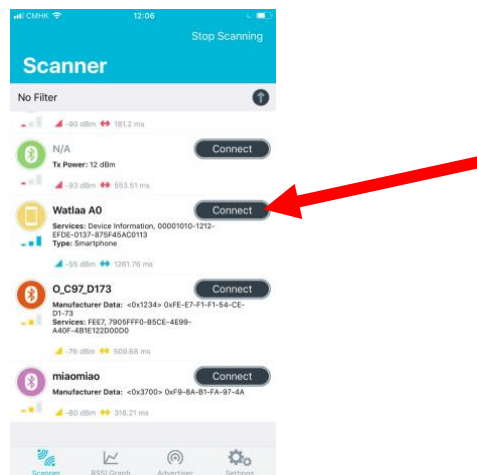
CMHK 12:06

Stop Scanning

Scanner

No Filter

-90 dBm 181.2 ms

N/A
Tx Power: 12 dBm
Connect

-93 dBm 553.51 ms

Watlaa A0
Services: Device Information, 00001010-1212-EFDE-0137-875F45AC0113
Type: Smartphone
Connect

-55 dBm 1261.76 ms

O_C97_D173
Manufacturer Data: <0x1234> 0xFE-E7-F1-F1-54-CE-D1-73
Services: FEE7, 7905FFF0-B5CE-4E99-A40F-4B1E122D00D0
Connect

-76 dBm 509.68 ms

miaomiao
Manufacturer Data: <0x3700> 0xF9-8A-81-FA-97-4A
Connect

-80 dBm 318.21 ms

Scanner RSSI Graph Advertiser Settings